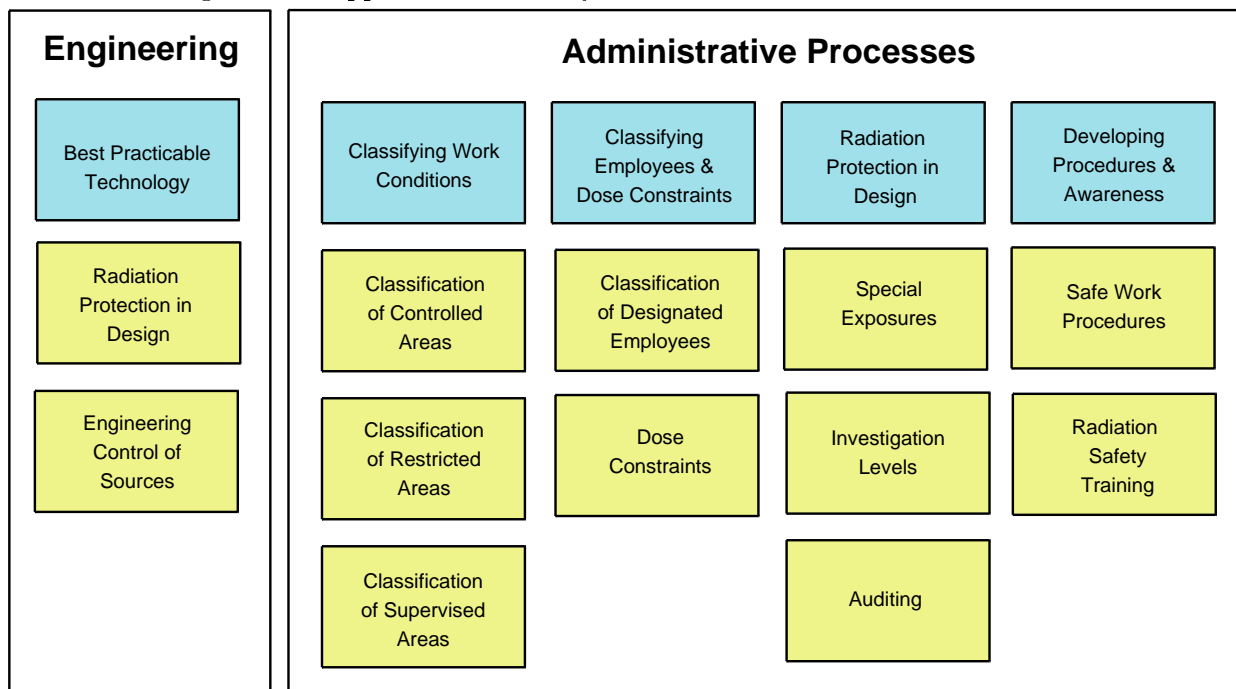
Engineering

Best Practicable Technology

Radiation Protection in Design

Engineering Control of Sources

Administrative Processes

Classifying Work Conditions

Classification of Controlled Areas

Classification of Restricted Areas

Classification of Supervised Areas

Classifying Employees & Dose Constraints

Classification of Designated Employees

Dose Constraints

Radiation Protection in Design

Special Exposures

Investigation Levels

Auditing

Developing Procedures & Awareness

Safe Work Procedures

Radiation Safety Training